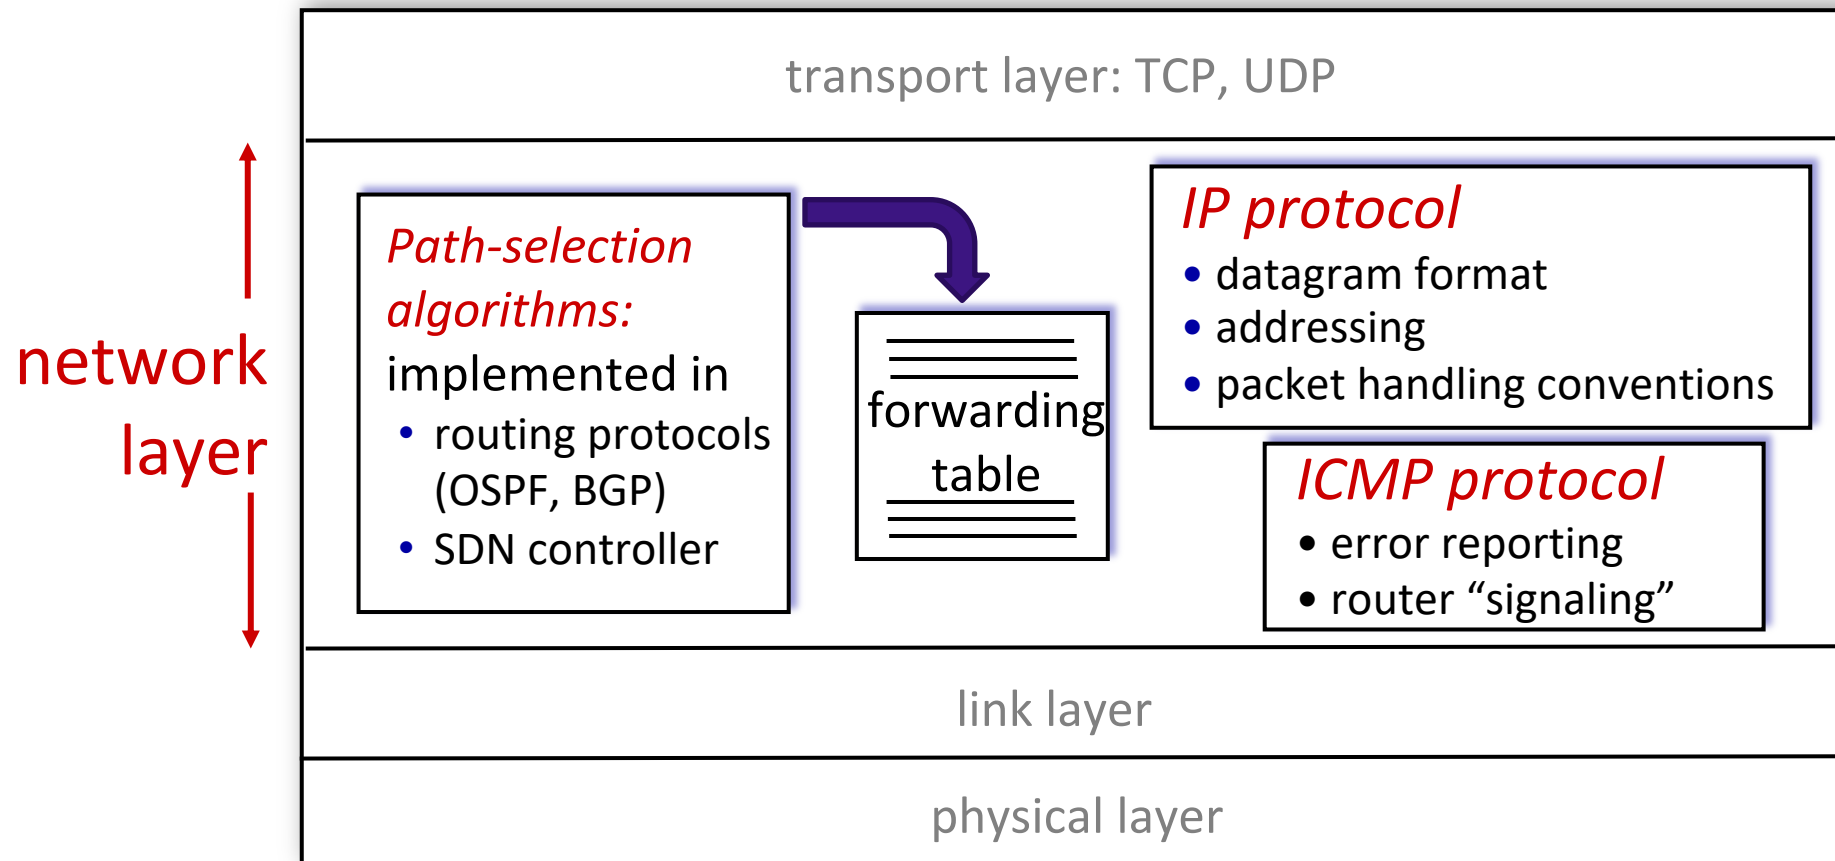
transport layer: TCP, UDP

network layer

Path-selection algorithms: implemented in
• routing protocols (OSPF, BGP)
• SDN controller

forwarding table

IP protocol
• datagram format
• addressing
• packet handling conventions

ICMP protocol
• error reporting
• router "signaling"

link layer

physical layer